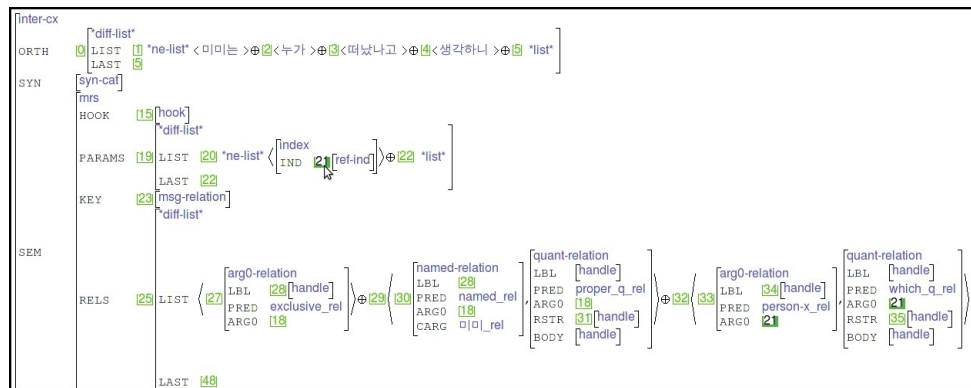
inter-cx

ORTH [0] *diff-list*
LIST [1] *ne-list* < 미미는 > ⊕ [2] < 누가 > ⊕ [3] < 떠났나고 > ⊕ [4] < 생각하니 > ⊕ [5] *list*
LAST [5]

SYN syn-cat

SEM mrs
HOOK [15] hook
PARAMS [19] *diff-list*
LIST [20] *ne-list* ⟨ index
IND [21] ref-ind ⟩ ⊕ [22] *list*
LAST [22]
KEY [23] msg-relation
RELS [25] *diff-list*
LIST ⟨ [27] arg0-relation
LBL [28] handle
PRED exclusive_rel
ARG0 [18] ⟩ ⊕ [29] ⟨ [30] named-relation
LBL handle
PRED named_rel
ARG0 [18]
CARG 미미_rel , quant-relation
LBL handle
PRED proper_q_rel
ARG0 [18]
RSTR [31] handle
BODY handle ⟩ ⊕ [32] ⟨ [33] arg0-relation
LBL [34] handle
PRED person-x_rel
ARG0 [21] , quant-relation
LBL handle
PRED which_q_rel
ARG0 [21]
RSTR [35] handle
BODY handle ⟩
LAST [48]